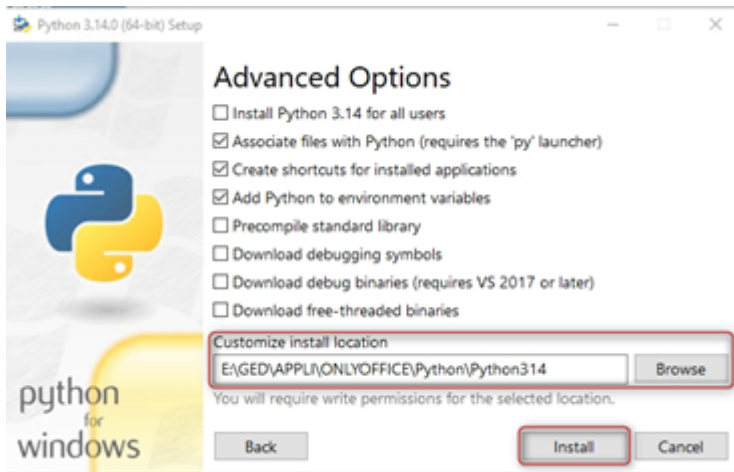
Python 3.14.0 (64-bit) Setup

Advanced Options

☐ Install Python 3.14 for all users
☑ Associate files with Python (requires the 'py' launcher)
☑ Create shortcuts for installed applications
☑ Add Python to environment variables
☐ Precompile standard library
☐ Download debugging symbols
☐ Download debug binaries (requires VS 2017 or later)
☐ Download free-threaded binaries

Customize install location
E:\GED\APPLI\ONLYOFFICE\Python\Python314
Browse
You will require write permissions for the selected location.

python for windows

Back
Install
Cancel